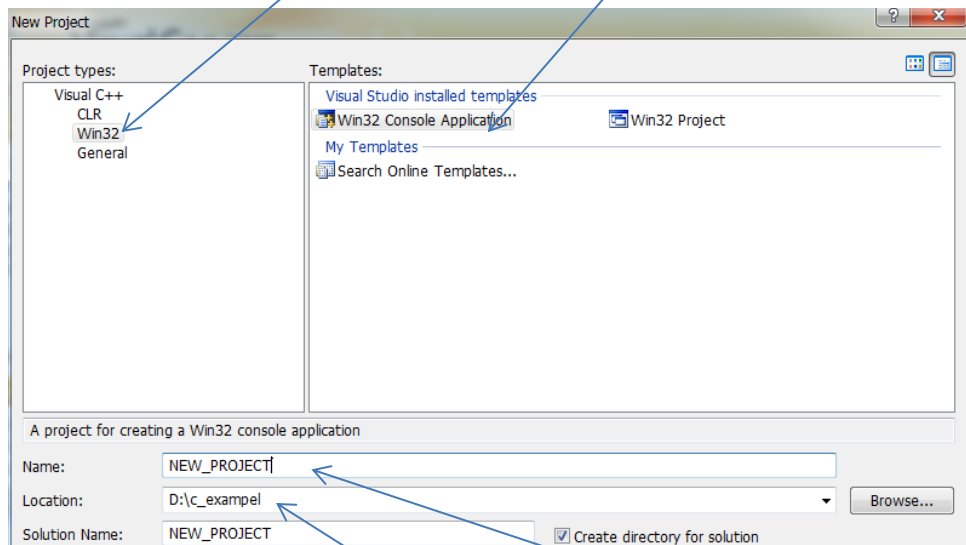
New Project

?

Project types:

Visual C++
CLR
Win32
General

Templates:

Visual Studio installed templates

Win32 Console Application

Win32 Project

My Templates

Search Online Templates...

A project for creating a Win32 console application

Name: NEW_PROJECT

Location: D:\c_exampel

Browse...

Solution Name: NEW_PROJECT

Create directory for solution